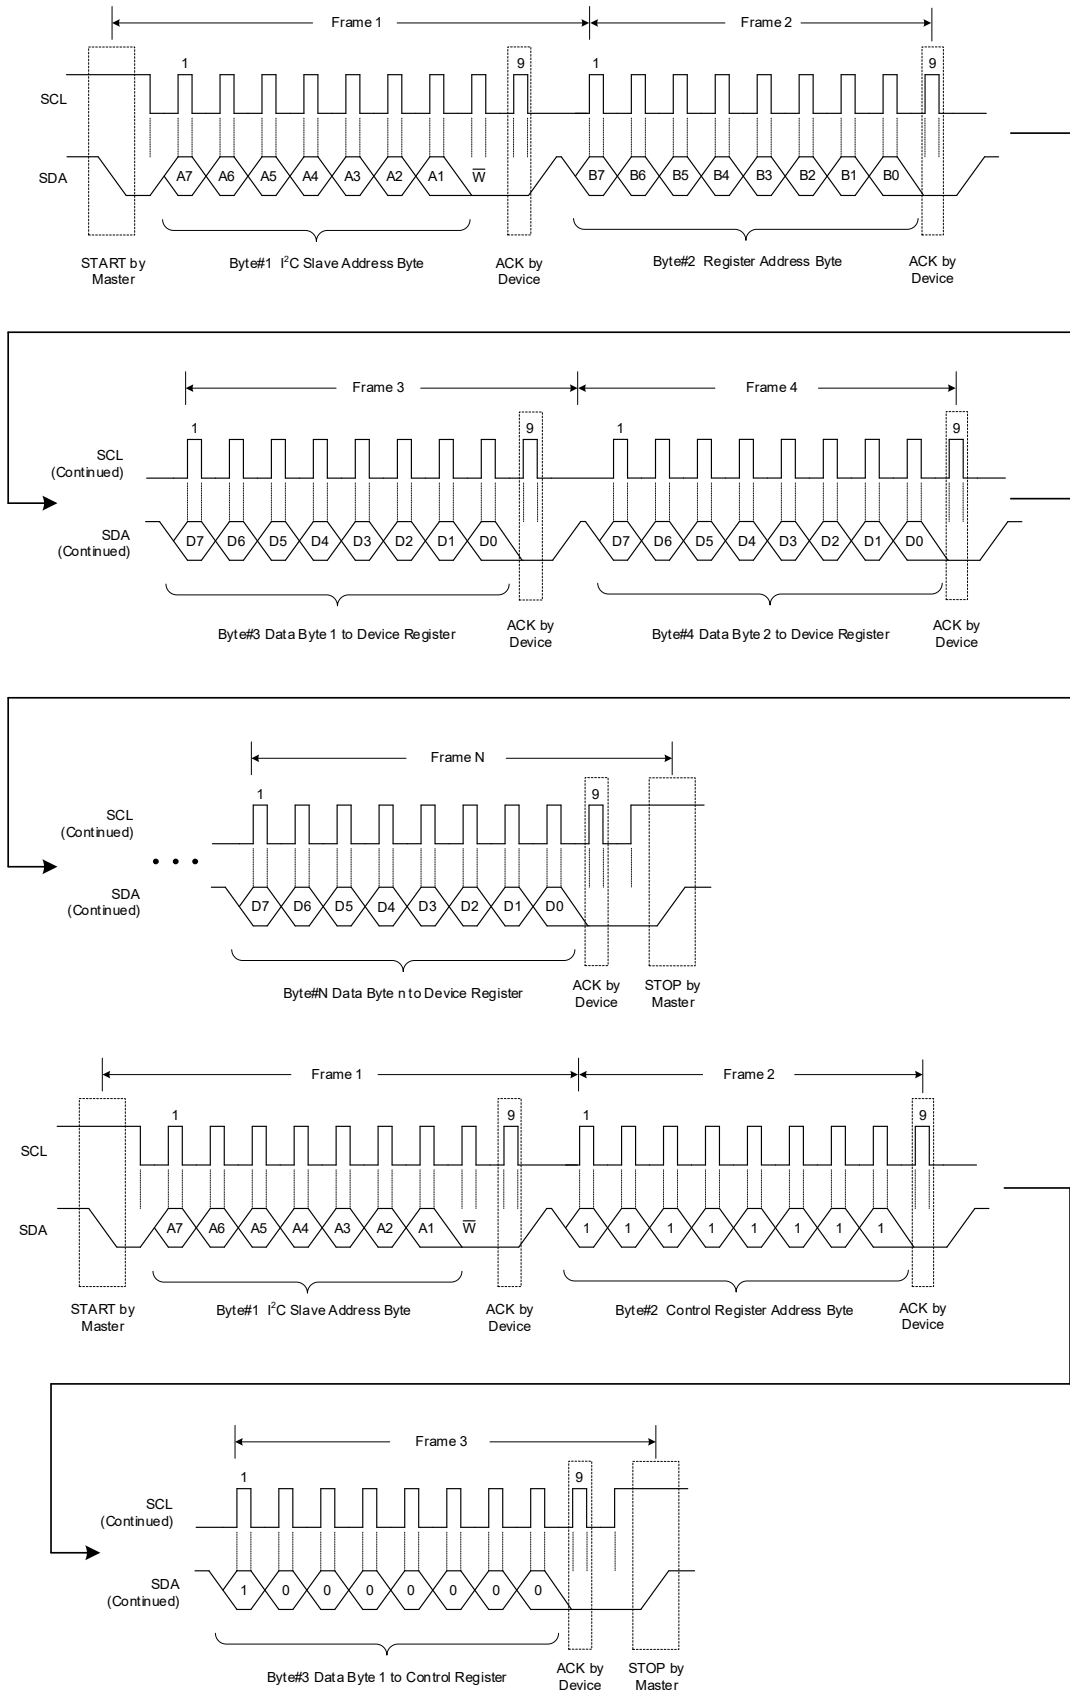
Frame 1

Frame 2

1

9

1

9

SCL

SDA

A7 A6 A5 A4 A3 A2 A1 $\overline{W}$

B7 B6 B5 B4 B3 B2 B1 B0

START by Master

Byte#1 I$^2$C Slave Address Byte

ACK by Device

Byte#2 Register Address Byte

ACK by Device

Frame 3

Frame 4

1

9

1

9

SCL (Continued)

SDA (Continued)

D7 D6 D5 D4 D3 D2 D1 D0

D7 D6 D5 D4 D3 D2 D1 D0

Byte#3 Data Byte 1 to Device Register

ACK by Device

Byte#4 Data Byte 2 to Device Register

ACK by Device

Frame N

1

9

SCL (Continued)

SDA (Continued)

D7 D6 D5 D4 D3 D2 D1 D0

Byte#N Data Byte n to Device Register

ACK by Device

STOP by Master

Frame 1

Frame 2

1

9

1

9

SCL

SDA

A7 A6 A5 A4 A3 A2 A1 $\overline{W}$

1 1 1 1 1 1 1 1

START by Master

Byte#1 I$^2$C Slave Address Byte

ACK by Device

Byte#2 Control Register Address Byte

ACK by Device

Frame 3

1

9

SCL (Continued)

SDA (Continued)

1 0 0 0 0 0 0 0

Byte#3 Data Byte 1 to Control Register

ACK by Device

STOP by Master